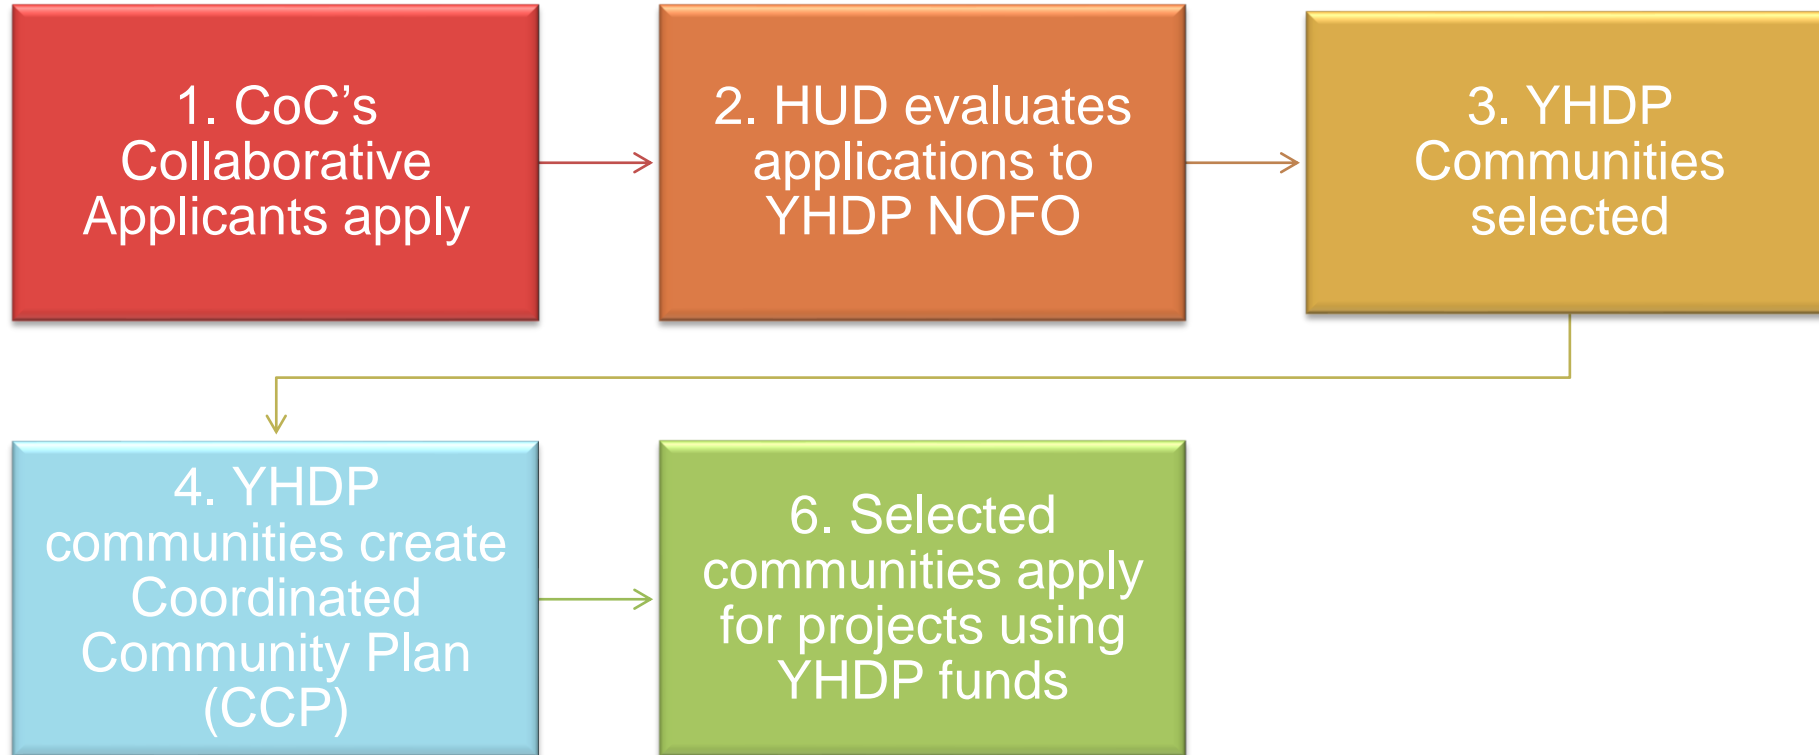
1. CoC's Collaborative Applicants apply

2. HUD evaluates applications to YHDP NOFO

3. YHDP Communities selected

4. YHDP communities create Coordinated Community Plan (CCP)

6. Selected communities apply for projects using YHDP funds